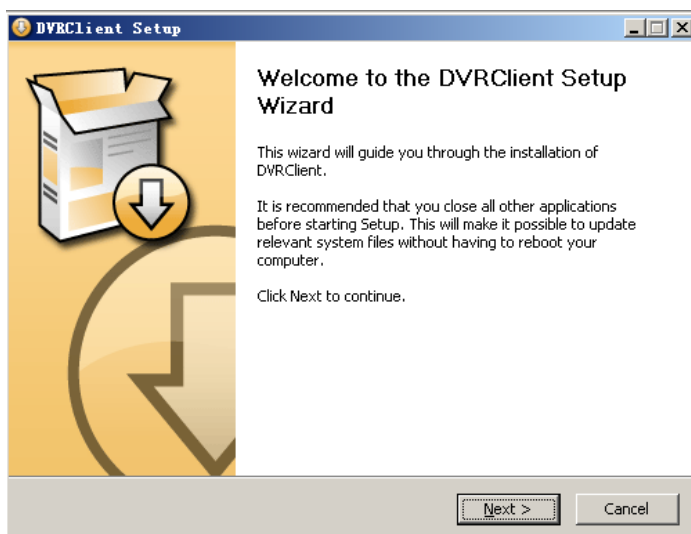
DVRClient Setup

Welcome to the DVRClient Setup Wizard

This wizard will guide you through the installation of DVRClient.

It is recommended that you close all other applications before starting Setup. This will make it possible to update relevant system files without having to reboot your computer.

Click Next to continue.

Next >

Cancel